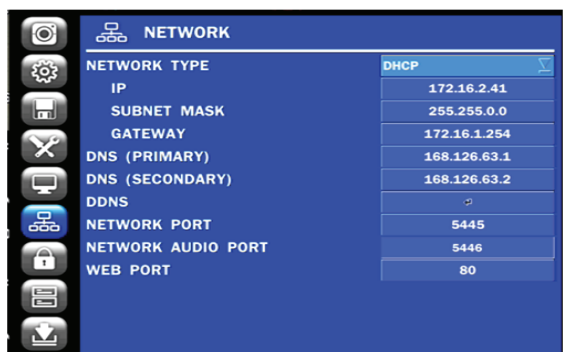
NETWORK

| | |
|---|---|
| NETWORK TYPE | DHCP |
| IP | 172.16.2.41 |
| SUBNET MASK | 255.255.0.0 |
| GATEWAY | 172.16.1.254 |
| DNS (PRIMARY) | 168.126.63.1 |
| DNS (SECONDARY) | 168.126.63.2 |
| DDNS | |
| NETWORK PORT | 5445 |
| NETWORK AUDIO PORT | 5446 |
| WEB PORT | 80 |